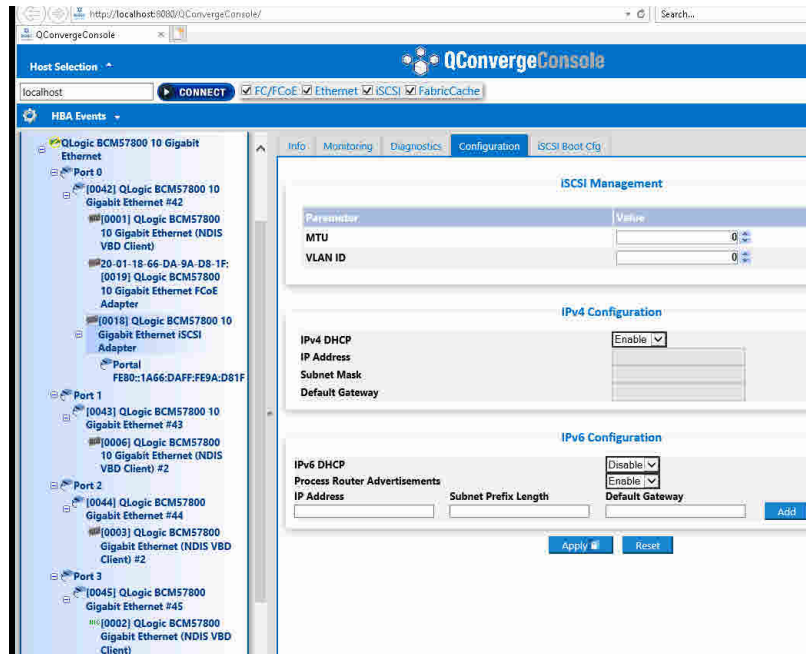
http://localhost:8080/QConvergeConsole/

Search...

QConvergeConsole

QConvergeConsole

Host Selection

localhost

CONNECT

FC/FCoE Ethernet iSCSI FabricCache

HBA Events

QLogic BCM57800 10 Gigabit Ethernet
Port 0
[0042] QLogic BCM57800 10 Gigabit Ethernet #42
[0001] QLogic BCM57800 10 Gigabit Ethernet (NDIS VBD Client)
20-01-18-66-DA-9A-D8-1F: [0019] QLogic BCM57800 10 Gigabit Ethernet FCoE Adapter
[0018] QLogic BCM57800 10 Gigabit Ethernet iSCSI Adapter
Portal FE80::1A66:DAFF:FE9A:D81F
Port 1
[0043] QLogic BCM57800 10 Gigabit Ethernet #43
[0006] QLogic BCM57800 10 Gigabit Ethernet (NDIS VBD Client) #2
Port 2
[0044] QLogic BCM57800 Gigabit Ethernet #44
[0003] QLogic BCM57800 Gigabit Ethernet (NDIS VBD Client) #2
Port 3
[0045] QLogic BCM57800 Gigabit Ethernet #45
[0002] QLogic BCM57800 Gigabit Ethernet (NDIS VBD Client)

Info | Monitoring | Diagnostics | Configuration | iSCSI Boot Cfg

iSCSI Management

| Parameter | Value |
|---|---|
| MTU | 0 |
| VLAN ID | 0 |

IPv4 Configuration

IPv4 DHCP Enable
IP Address
Subnet Mask
Default Gateway

IPv6 Configuration

IPv6 DHCP Disable
Process Router Advertisements Enable
IP Address | Subnet Prefix Length | Default Gateway
Add

Apply | Reset